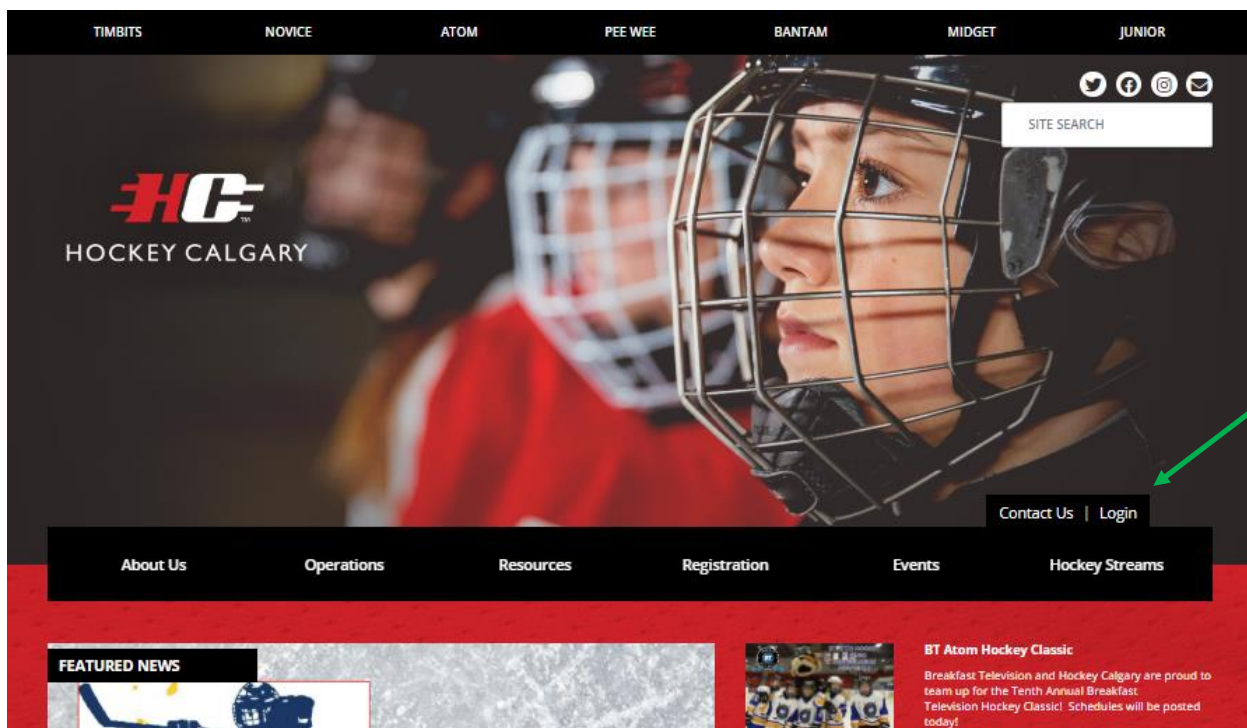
TIMBITS NOVICE ATOM PEE WEE BANTAM MIDGET JUNIOR

SITE SEARCH

HC

HOCKEY CALGARY

Contact Us | Login

About Us Operations Resources Registration Events Hockey Streams

FEATURED NEWS

BT Atom Hockey Classic

Breakfast Television and Hockey Calgary are proud to team up for the Tenth Annual Breakfast Television Hockey Classic! Schedules will be posted today!